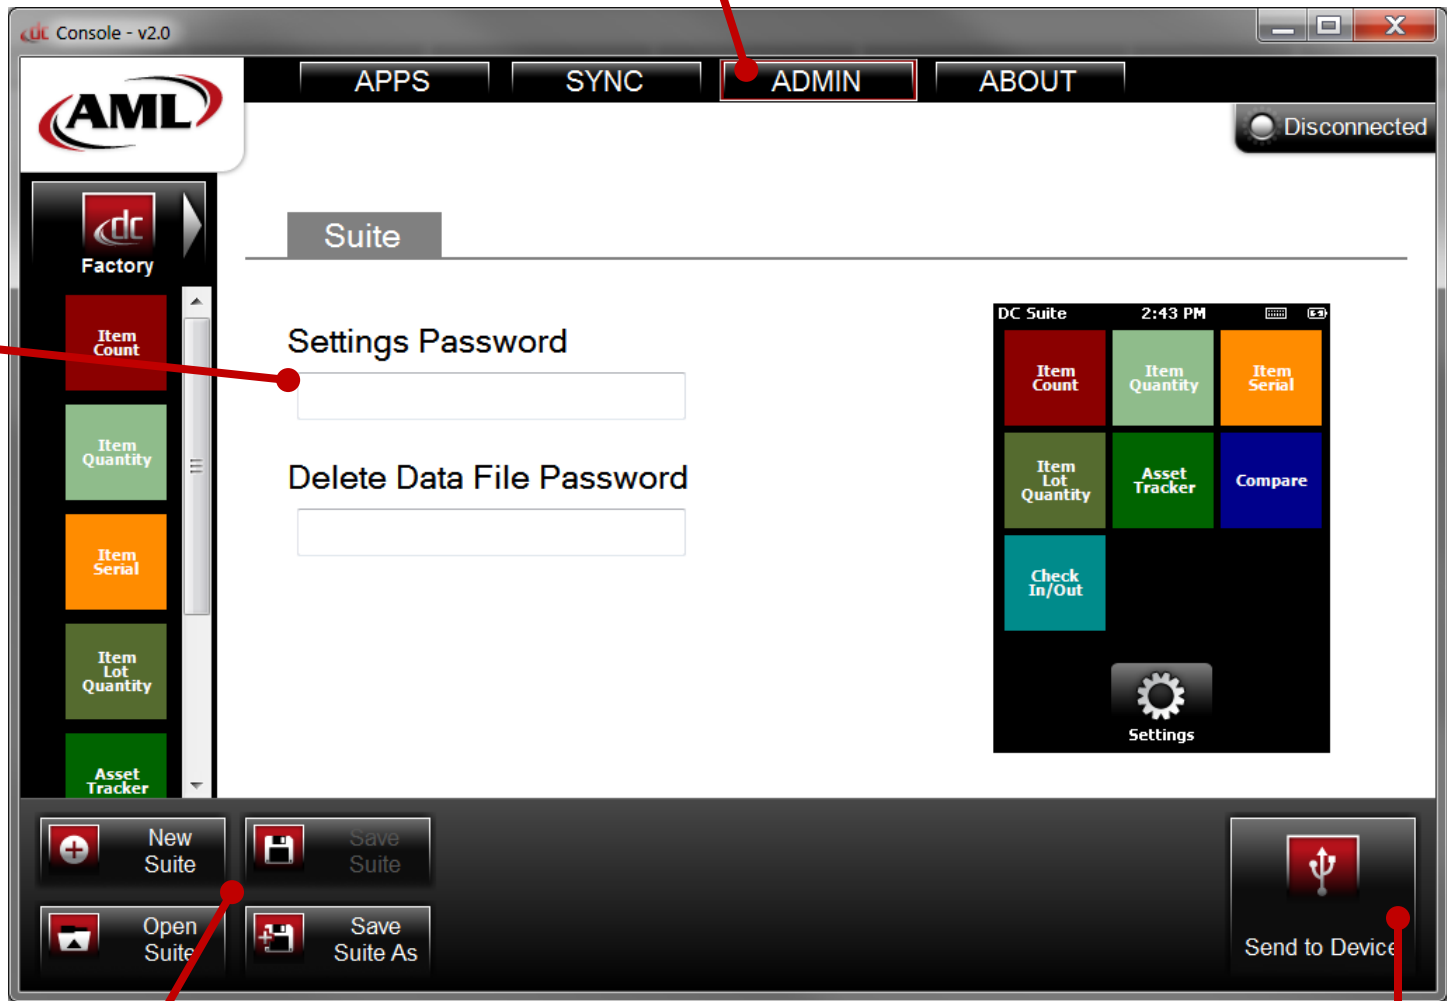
dc Console - v2.0

AML

APPS
SYNC
ADMIN
ABOUT

Disconnected

dc
Factory

Item Count
Item Quantity
Item Serial
Item Lot Quantity
Asset Tracker

Suite

Settings Password

Delete Data File Password

DC Suite 2:43 PM

Item Count
Item Quantity
Item Serial
Item Lot Quantity
Asset Tracker
Compare
Check In/Out

Settings

New Suite
Save Suite
Open Suite
Save Suite As

Send to Device